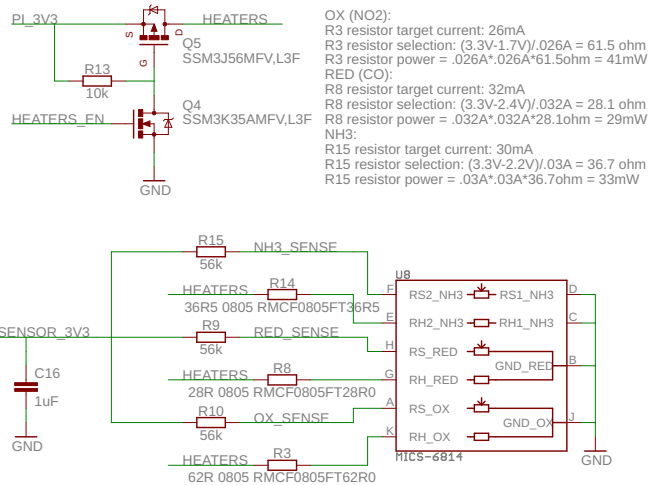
PI_3V3
HEATERS
S
D
G
Q5
SSM3J56MFV,L3F
R13
10k
Q4
SSM3K35AMFV,L3F
HEATERS_EN
GND

OX (NO2):
R3 resistor target current: 26mA
R3 resistor selection: (3.3V-1.7V)/.026A = 61.5 ohm
R3 resistor power = .026A*.026A*61.5ohm = 41mW
RED (CO):
R8 resistor target current: 32mA
R8 resistor selection: (3.3V-2.4V)/.032A = 28.1 ohm
R8 resistor power = .032A*.032A*28.1ohm = 29mW
NH3:
R15 resistor target current: 30mA
R15 resistor selection: (3.3V-2.2V)/.03A = 36.7 ohm
R15 resistor power = .03A*.03A*36.7ohm = 33mW

R15
56k
NH3_SENSE
HEATERS
R14
36R5 0805 RMCF0805FT36R5
R9
56k
RED_SENSE
SENSOR_3V3
C16
1uF
GND
HEATERS
R8
28R 0805 RMCF0805FT28R0
R10
56k
OX_SENSE
HEATERS
R3
62R 0805 RMCF0805FT62R0

U8
F
E
H
G
A
K
RS2_NH3
RS1_NH3
RH2_NH3
RH1_NH3
RS_RED
GND_RED
RH_RED
RS_OX
GND_OX
RH_OX
D
C
B
J
MICS-6814
GND